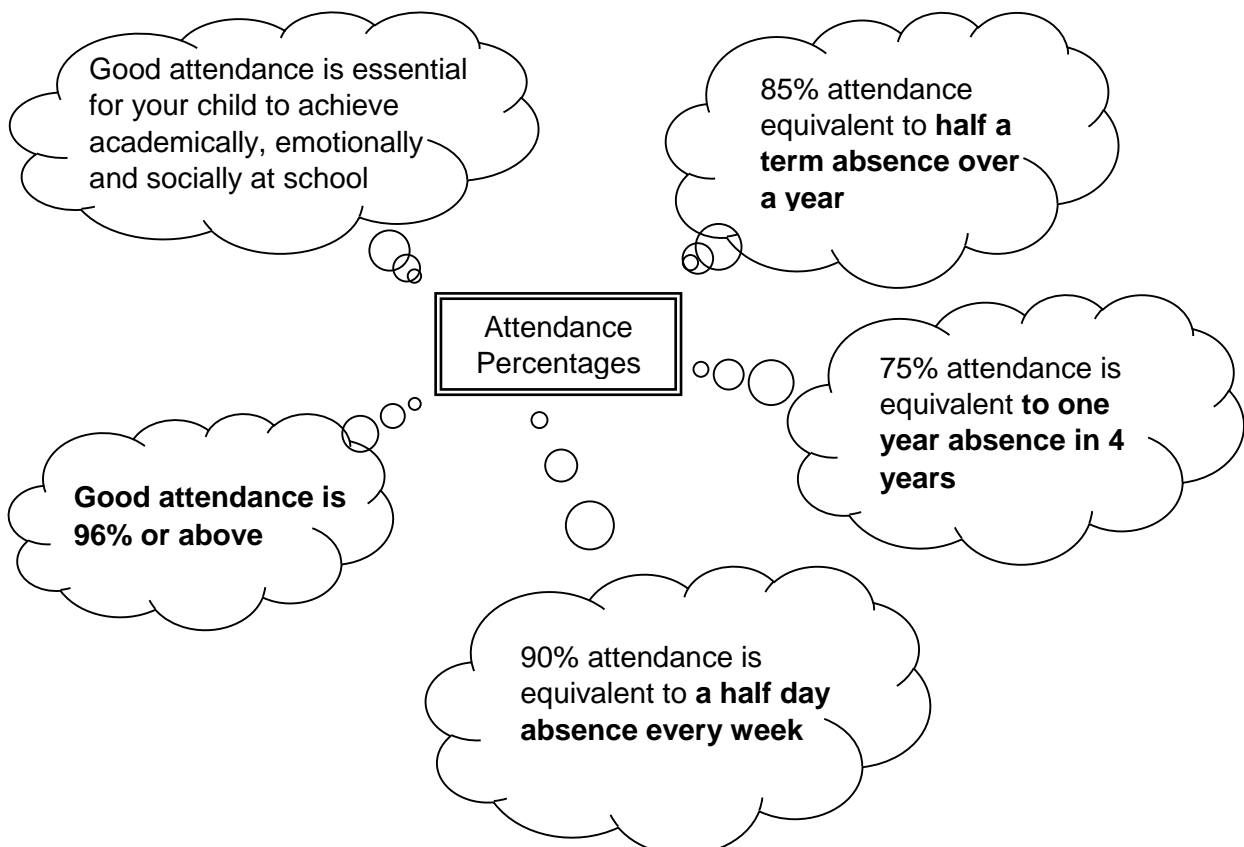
Good attendance is essential for your child to achieve academically, emotionally and socially at school

85% attendance equivalent to **half a term absence over a year**

Attendance Percentages

75% attendance is equivalent **to one year absence in 4 years**

**Good attendance is 96% or above**

90% attendance is equivalent to **a half day absence every week**